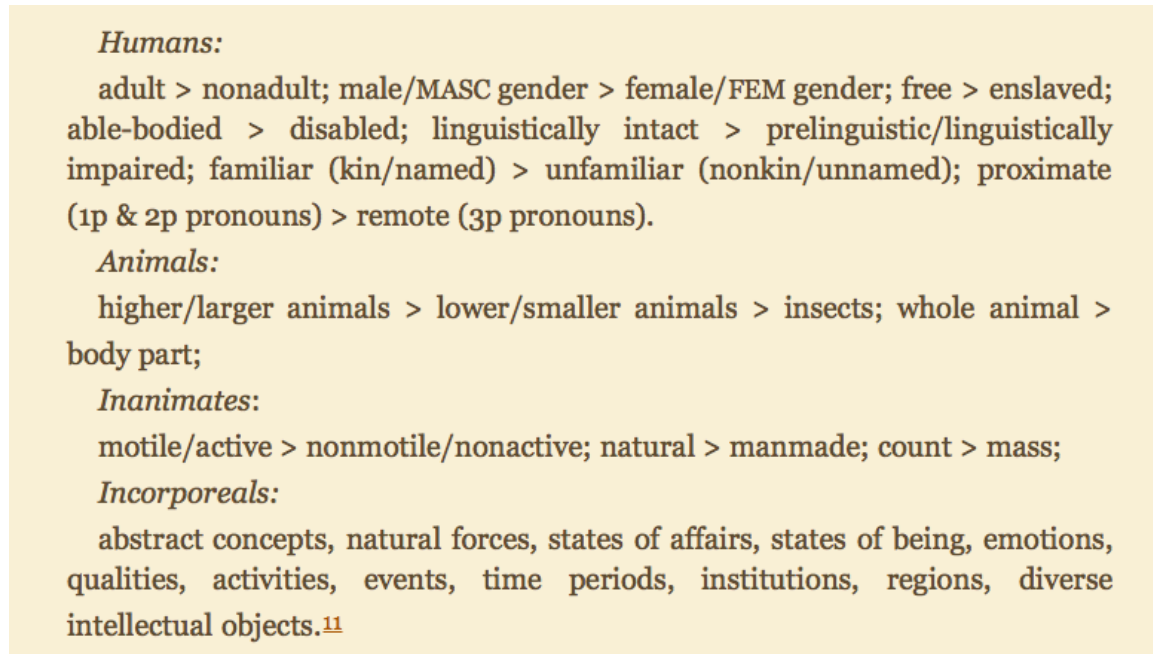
Humans:

adult > nonadult; male/MASC gender > female/FEM gender; free > enslaved; able-bodied > disabled; linguistically intact > prelinguistic/linguistically impaired; familiar (kin/named) > unfamiliar (nonkin/unnamed); proximate (1p & 2p pronouns) > remote (3p pronouns).

Animals:

higher/larger animals > lower/smaller animals > insects; whole animal > body part;

Inanimates:

motile/active > nonmotile/nonactive; natural > manmade; count > mass;

Incorporeals:

abstract concepts, natural forces, states of affairs, states of being, emotions, qualities, activities, events, time periods, institutions, regions, diverse intellectual objects.11